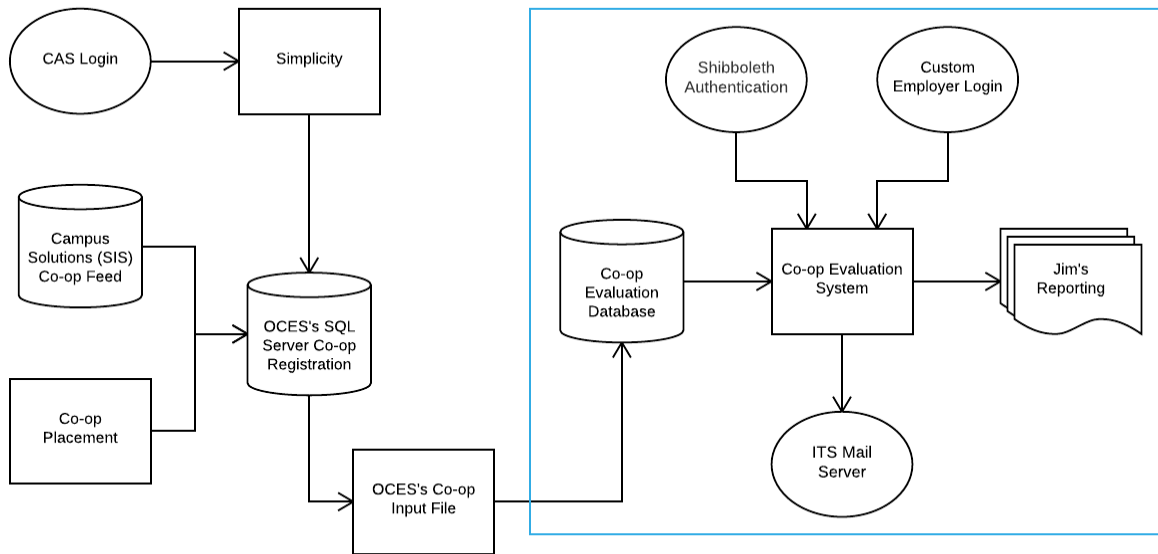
CAS Login

Simplicity

Campus Solutions (SIS) Co-op Feed

OCES's SQL Server Co-op Registration

Co-op Placement

OCES's Co-op Input File

Shibboleth Authentication

Custom Employer Login

Co-op Evaluation Database

Co-op Evaluation System

Jim's Reporting

ITS Mail Server